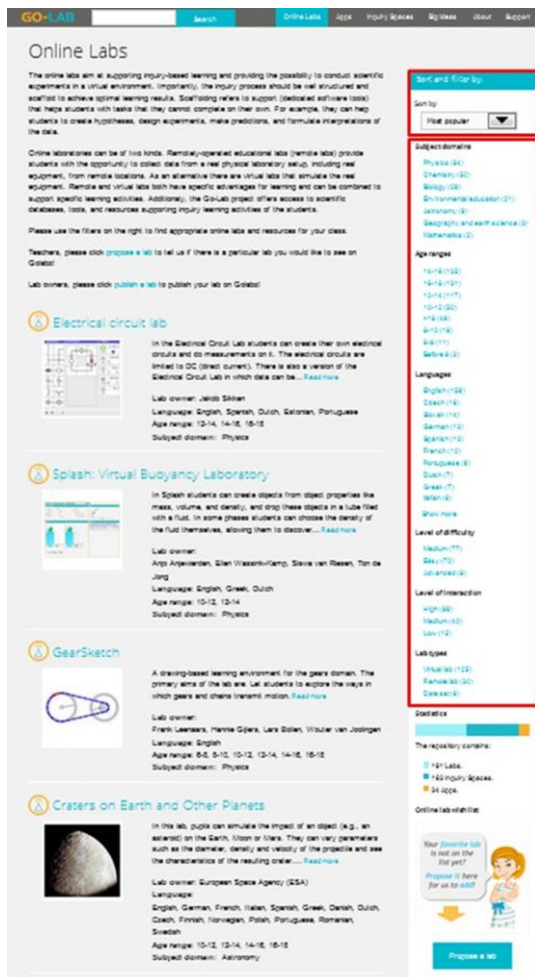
GO-LAB Search Online Labs Apps Inquiry Spaces Big Ideas About Support

Online Labs

The online labs aim at supporting inquiry-based learning and providing the possibility to conduct scientific experiments in a virtual environment. Importantly, the inquiry process should be well structured and scaffold to achieve optimal learning results. Scaffolding refers to support (dedicated software tools) that helps students with tasks that they cannot complete on their own. For example, they can help students to create hypotheses, design experiments, make predictions, and formulate interpretations of the data.

Online laboratories can be of two kinds. Remotely-operated educational labs (remote labs) provide students with the opportunity to collect data from a real physical laboratory setup, including real equipment, from remote locations. As an alternative there are virtual labs that simulate the real equipment. Remote and virtual labs both have specific advantages for learning and can be combined to support specific learning activities. Additionally, the Go-Lab project offers access to scientific databases, tools, and resources supporting inquiry learning activities of the students.

Please use the filters on the right to find appropriate online labs and resources for your class.

Teachers, please click propose a lab to tell us if there is a particular lab you would like to see on Golabz!

Lab owners, please click publish a lab to publish your lab on Golabz!

Electrical circuit lab

In the Electrical Circuit Lab students can create their own electrical circuits and do measurements on it. The electrical circuits are limited to DC (direct current). There is also a version of the Electrical Circuit Lab in which data can be... Read more

Lab owner: Jakob Sikken
Language: English, Spanish, Dutch, Estonian, Portuguese
Age range: 12-14, 14-16, 16-18
Subject domain: Physics

Splash: Virtual Buoyancy Laboratory

In Splash students can create objects from object properties like mass, volume, and density, and drop these objects in a tube filled with a fluid. In some phases students can choose the density of the fluid themselves, allowing them to discover... Read more

Lab owner:
Anjo Anjewierden, Ellen Wassink-Kamp, Siswa van Riesen, Ton de Jong
Language: English, Greek, Dutch
Age range: 10-12, 12-14
Subject domain: Physics

GearSketch

A drawing-based learning environment for the gears domain. The primary aims of the lab are: Let students to explore the ways in which gears and chains transmit motion. Read more

Lab owner:
Frank Leenaars, Hannie Gijlers, Lars Bollen, Wouter van Joolingen
Language: English
Age range: 6-8, 8-10, 10-12, 12-14, 14-16, 16-18
Subject domain: Physics

Craters on Earth and Other Planets

In this lab, pupils can simulate the impact of an object (e.g., an asteroid) on the Earth, Moon or Mars. They can vary parameters such as the diameter, density and velocity of the projectile and see the characteristics of the resulting crater.... Read more

Lab owner: European Space Agency (ESA)
Language:
English, German, French, Italian, Spanish, Greek, Danish, Dutch, Czech, Finnish, Norwegian, Polish, Portuguese, Romanian, Swedish
Age range: 10-12, 12-14, 14-16, 16-18
Subject domain: Astronomy

Sort and filter by:
Sort by
Most popular

Subject domains
Physics (64)
Chemistry (22)
Biology (28)
Environmental education (21)
Astronomy (9)
Geography and earth science (3)
Mathematics (2)

Age ranges
14-16 (122)
16-18 (121)
12-14 (117)
10-12 (30)
>18 (33)
8-10 (16)
6-8 (11)
Before 6 (3)

Languages
English (136)
Czech (16)
Slovak (14)
German (13)
Spanish (12)
French (12)
Portuguese (8)
Dutch (7)
Greek (7)
Italian (6)
Show more

Level of difficulty
Medium (77)
Easy (70)
Advanced (9)

Level of interaction
High (88)
Medium (43)
Low (12)

Lab types
Virtual lab (122)
Remote lab (32)
Data set (6)

Statistics
The repository contains:
>91 Labs.
>183 Inquiry Spaces.
34 Apps.

Online lab wish list
Your favorite lab is not on the list yet? Propose it here for us to add!

Propose a lab